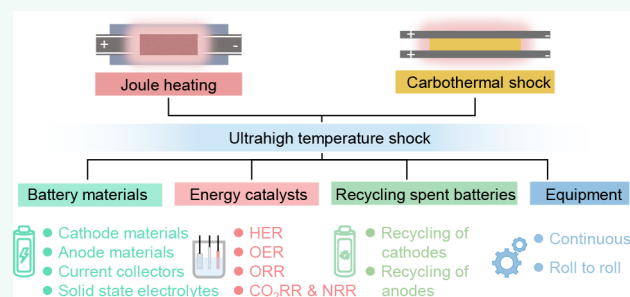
+ -
+ -
+ -

Joule heating

Carbothermal shock

Ultrahigh temperature shock

Battery materials

Energy catalysts

Recycling spent batteries

Equipment

Cathode materials
Anode materials
Current collectors
Solid state electrolytes

HER
OER
ORR
$CO_2RR$ & NRR

Recycling of cathodes
Recycling of anodes

Continuous
Roll to roll